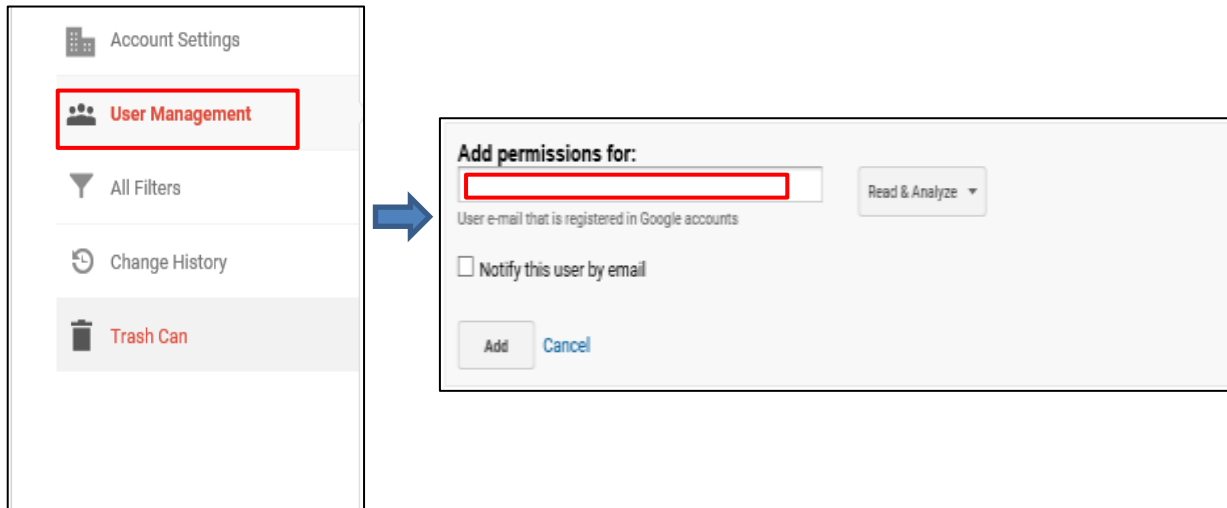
Account Settings

User Management

All Filters

Change History

Trash Can

Add permissions for:

Read & Analyze

User e-mail that is registered in Google accounts

Notify this user by email

Add

Cancel